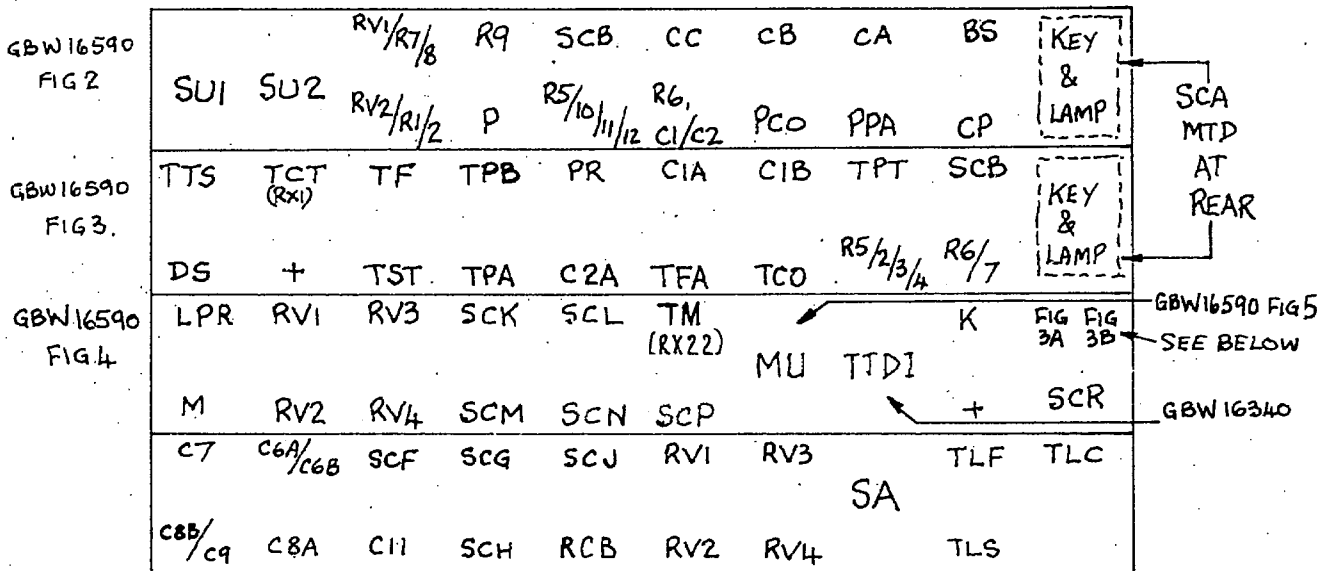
GBW16590 FIG 2

| SU1 | SU2 | RV1/R7/8 RV2/R1/2 | R9 P | SCB R5/10/11/12 | CC R6, C1/C2 | CB PCO | CA PPA | BS CP | KEY & LAMP |
|---|---|---|---|---|---|---|---|---|---|
| TTS DS | TCT (RX1) + | TF TST | TPB TPA | PR C2A | C1A TFA | C1B TCO | TPT R5/2/3/4 | SCB R6/7 | KEY & LAMP |
| LPR M | RV1 RV2 | RV3 RV4 | SCK SCM | SCL SCN | TM (RX22) SCP | MU | TTDI | K + | FIG 3A FIG 3B SCR |
| C7 C8B/C9 | C6A/C6B C8A | SCF C11 | SCG SCH | SCJ RCB | RV1 RV2 | RV3 RV4 | SA | TLF TLS | TLC |

GBW16590 FIG3.

GBW16590 FIG.4

SCA MTD AT REAR

GBW16590 FIG5

SEE BELOW

GBW16340